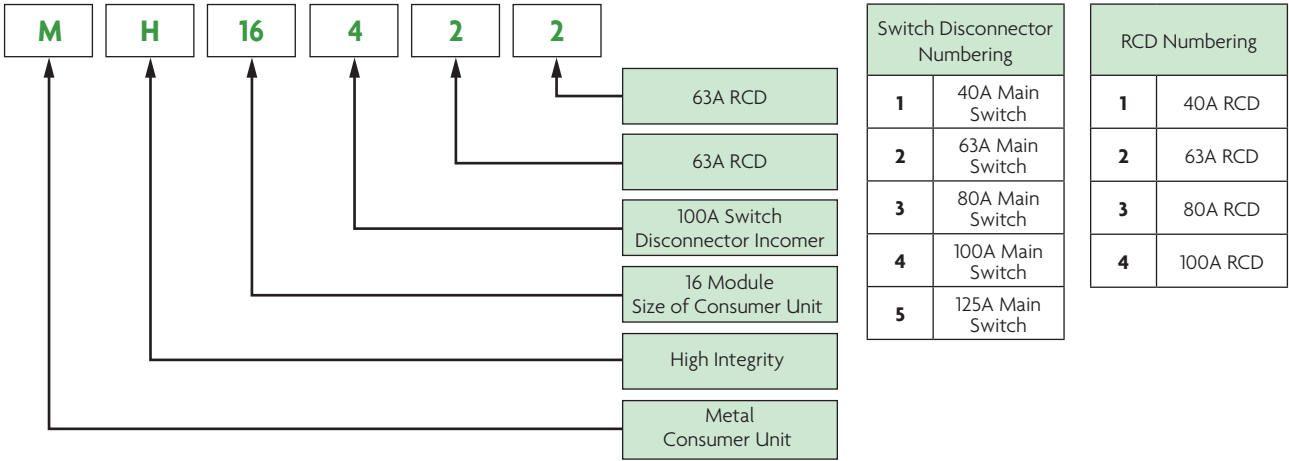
M H 16 4 2 2

63A RCD

63A RCD

100A Switch Disconnector Incomer

16 Module Size of Consumer Unit

High Integrity

Metal Consumer Unit

| Switch Disconnector Numbering | |
|---|---|
| 1 | 40A Main Switch |
| 2 | 63A Main Switch |
| 3 | 80A Main Switch |
| 4 | 100A Main Switch |
| 5 | 125A Main Switch |

| RCD Numbering | |
|---|---|
| 1 | 40A RCD |
| 2 | 63A RCD |
| 3 | 80A RCD |
| 4 | 100A RCD |